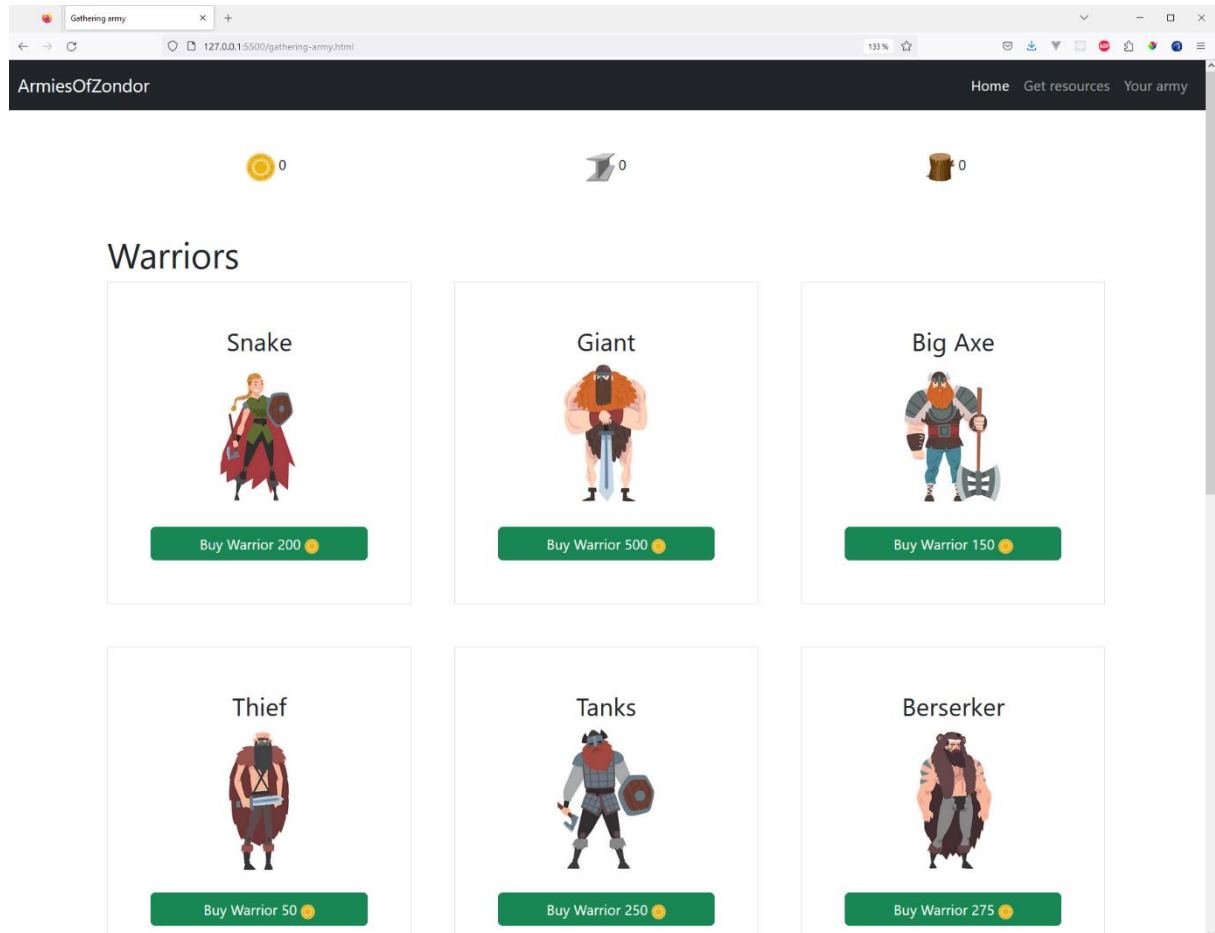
Gathering army × +

127.0.0.1:5500/gathering-army.html

133 %

ArmiesOfZondor

Home Get resources Your army

0

0

0

Warriors

Snake

Buy Warrior 200

Giant

Buy Warrior 500

Big Axe

Buy Warrior 150

Thief

Buy Warrior 50

Tanks

Buy Warrior 250

Berserker

Buy Warrior 275